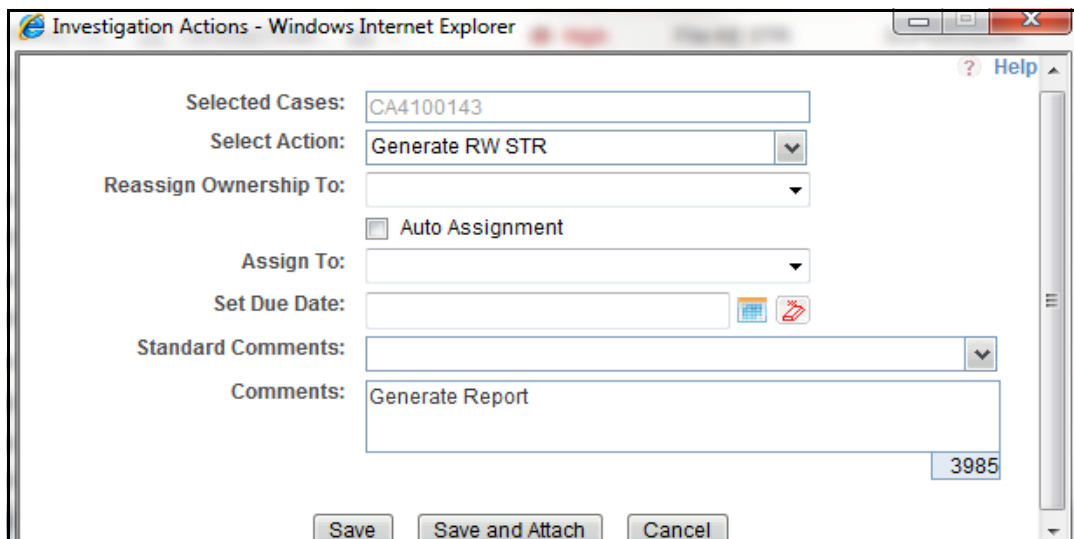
Investigation Actions - Windows Internet Explorer

Help

Selected Cases: CA4100143

Select Action: Generate RW STR

Reassign Ownership To:

Auto Assignment

Assign To:

Set Due Date:

Standard Comments:

Comments: Generate Report

3985

Save Save and Attach Cancel